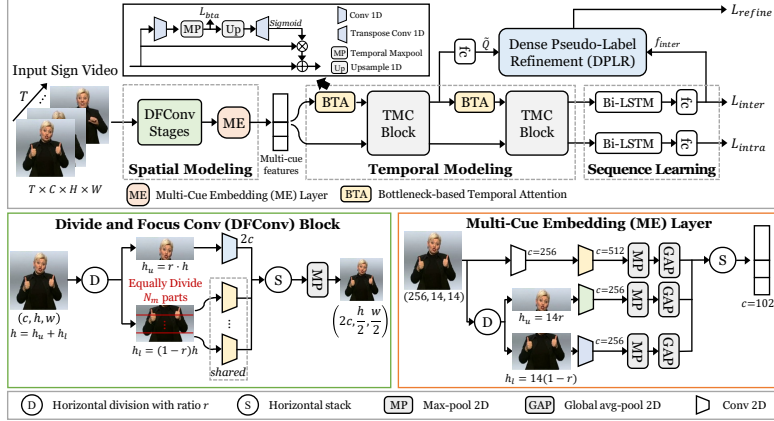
$L_{bta}$

MP

Up

Sigmoid

Conv 1D

Transpose Conv 1D

MP Temporal Maxpool

Up Upsample 1D

$L_{refine}$

fc

$\tilde{Q}$

Dense Pseudo-Label Refinement (DPLR)

$f_{inter}$

Input Sign Video

$T$

DFConv Stages

ME

BTA

TMC Block

BTA

TMC Block

Bi-LSTM

fc

$L_{inter}$

Bi-LSTM

fc

$L_{intra}$

Spatial Modeling

Multi-cue features

Temporal Modeling

Sequence Learning

$T \times C \times H \times W$

ME Multi-Cue Embedding (ME) Layer

BTA Bottleneck-based Temporal Attention

Divide and Focus Conv (DFConv) Block

D

$h_u = r \cdot h$

$2c$

Equally Divide $N_m$ parts

S

MP

$(c, h, w)$

$h = h_u + h_l$

$h_l = (1-r)h$

shared

$\left(2c, \frac{h}{2}, \frac{w}{2}\right)$

Multi-Cue Embedding (ME) Layer

$c$=256

$c$=512

MP

GAP

S

(256, 14, 14)

D

$h_u = 14r$

$c$=256

MP

GAP

$c$=102

$h_l = 14(1-r)$

$c$=256

MP

GAP

D Horizontal division with ratio $r$

S Horizontal stack

MP Max-pool 2D

GAP Global avg-pool 2D

Conv 2D